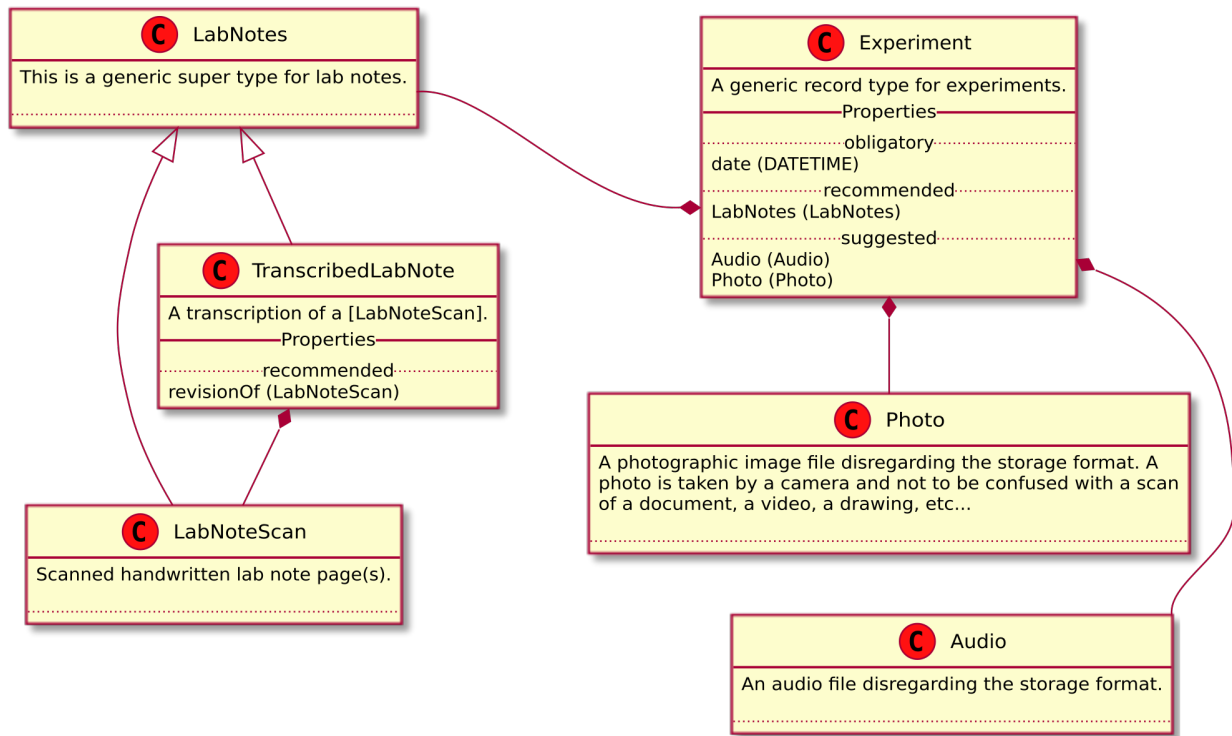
C LabNotes

This is a generic super type for lab notes.

C Experiment

A generic record type for experiments.

Properties

obligatory

date (DATETIME)

recommended

LabNotes (LabNotes)

suggested

Audio (Audio)
Photo (Photo)

C TranscribedLabNote

A transcription of a [LabNoteScan].

Properties

recommended

revisionOf (LabNoteScan)

C Photo

A photographic image file disregarding the storage format. A photo is taken by a camera and not to be confused with a scan of a document, a video, a drawing, etc...

C LabNoteScan

Scanned handwritten lab note page(s).

C Audio

An audio file disregarding the storage format.